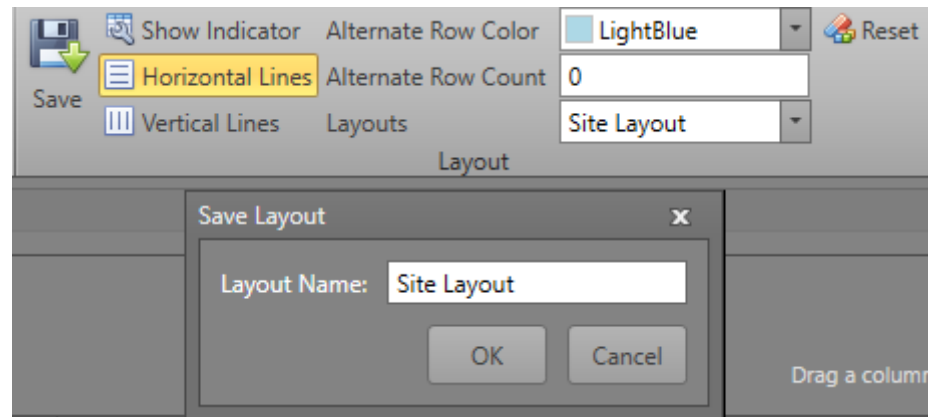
Save

Show Indicator
Horizontal Lines
Vertical Lines

Alternate Row Color
Alternate Row Count
Layouts

LightBlue
0
Site Layout

Reset

Layout

Save Layout
x

Layout Name: Site Layout

OK
Cancel

Drag a column